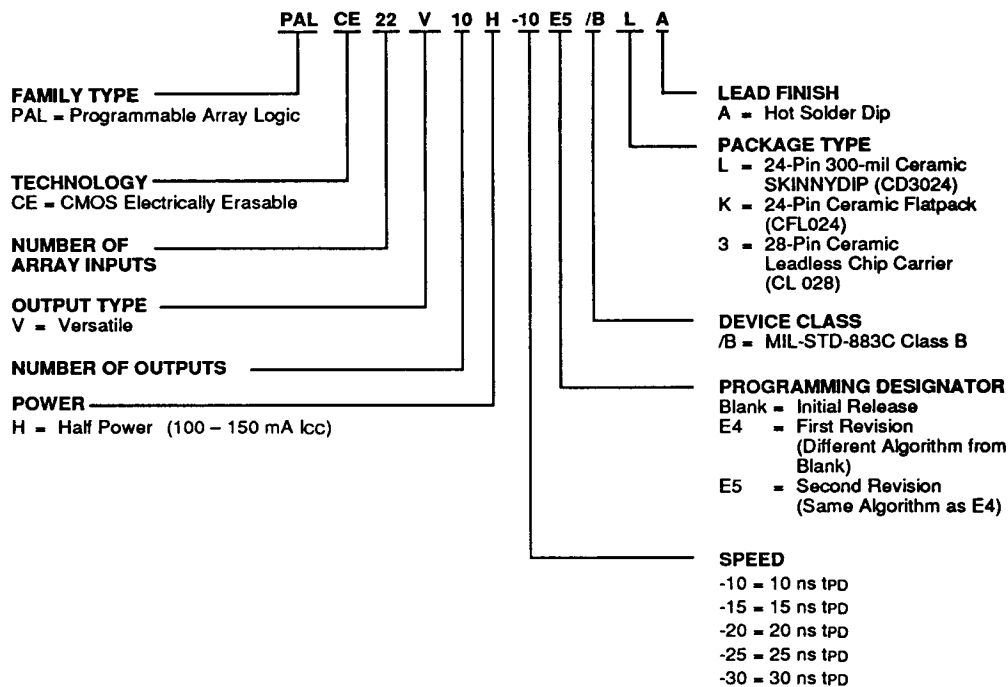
PAL CE 22 V 10 H -10 E5 /B L A

FAMILY TYPE
PAL = Programmable Array Logic

TECHNOLOGY
CE = CMOS Electrically Erasable

NUMBER OF ARRAY INPUTS

OUTPUT TYPE
V = Versatile

NUMBER OF OUTPUTS

POWER
H = Half Power (100 – 150 mA Icc)

LEAD FINISH
A = Hot Solder Dip

PACKAGE TYPE
L = 24-Pin 300-mil Ceramic SKINNYDIP (CD3024)
K = 24-Pin Ceramic Flatpack (CFL024)
3 = 28-Pin Ceramic Leadless Chip Carrier (CL 028)

DEVICE CLASS
/B = MIL-STD-883C Class B

PROGRAMMING DESIGNATOR
Blank = Initial Release
E4 = First Revision (Different Algorithm from Blank)
E5 = Second Revision (Same Algorithm as E4)

SPEED
-10 = 10 ns $t_{PD}$
-15 = 15 ns $t_{PD}$
-20 = 20 ns $t_{PD}$
-25 = 25 ns $t_{PD}$
-30 = 30 ns $t_{PD}$